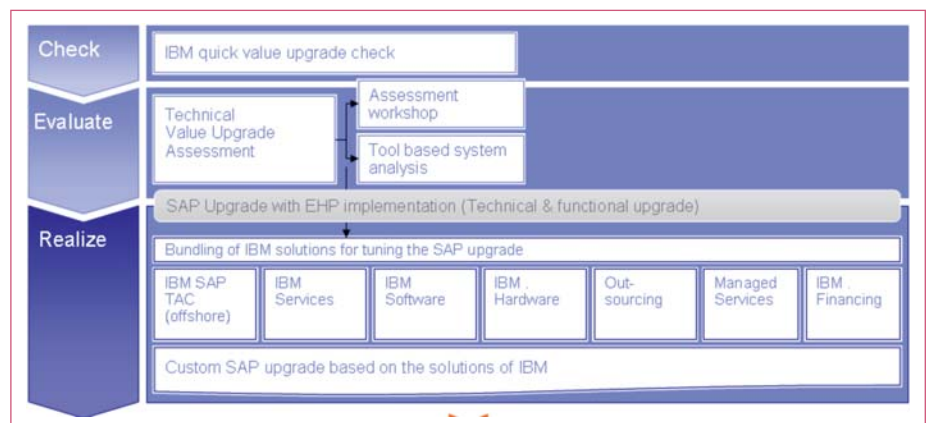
Check

IBM quick value upgrade check

Evaluate

Technical Value Upgrade Assessment

Assessment workshop

Tool based system analysis

SAP Upgrade with EHP implementation (Technical & functional upgrade)

Realize

Bundling of IBM solutions for tuning the SAP upgrade

IBM SAP TAC (offshore)

IBM Services

IBM Software

IBM . Hardware

Out-sourcing

Managed Services

IBM . Financing

Custom SAP upgrade based on the solutions of IBM